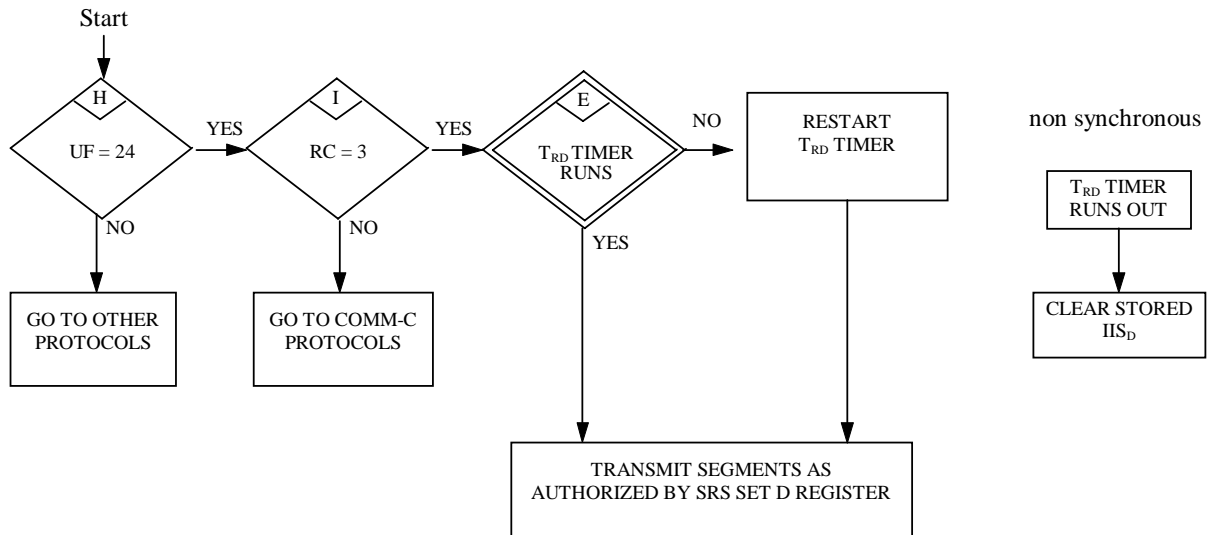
Start

H

UF = 24

YES

NO

GO TO OTHER PROTOCOLS

I

RC = 3

YES

NO

GO TO COMM-C PROTOCOLS

E

$T_{RD}$ TIMER RUNS

NO

YES

RESTART $T_{RD}$ TIMER

TRANSMIT SEGMENTS AS AUTHORIZED BY SRS SET D REGISTER

non synchronous

$T_{RD}$ TIMER RUNS OUT

CLEAR STORED $IIS_D$